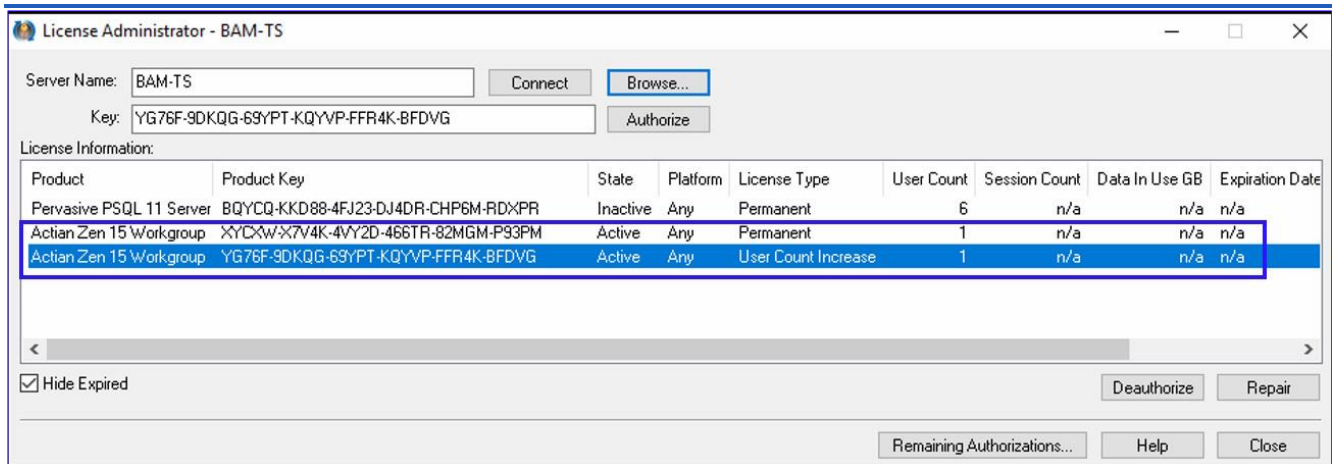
License Administrator - BAM-TS

Server Name: BAM-TS
Connect
Browse...
Key: YG76F-9DKQG-69YPT-KQYVP-FFR4K-BFDVG
Authorize
License Information:

| Product | Product Key | State | Platform | License Type | User Count | Session Count | Data In Use GB | Expiration Date |
|---|---|---|---|---|---|---|---|---|
| Pervasive PSQL 11 Server | BQYCQ-KKD88-4FJ23-DJ4DR-CHP6M-RDXPR | Inactive | Any | Permanent | 6 | n/a | n/a | n/a |
| Actian Zen 15 Workgroup | XYCXW-X7V4K-4VY2D-466TR-82MGM-P93PM | Active | Any | Permanent | 1 | n/a | n/a | n/a |
| Actian Zen 15 Workgroup | YG76F-9DKQG-69YPT-KQYVP-FFR4K-BFDVG | Active | Any | User Count Increase | 1 | n/a | n/a | n/a |

Hide Expired
Deauthorize
Repair
Remaining Authorizations...
Help
Close